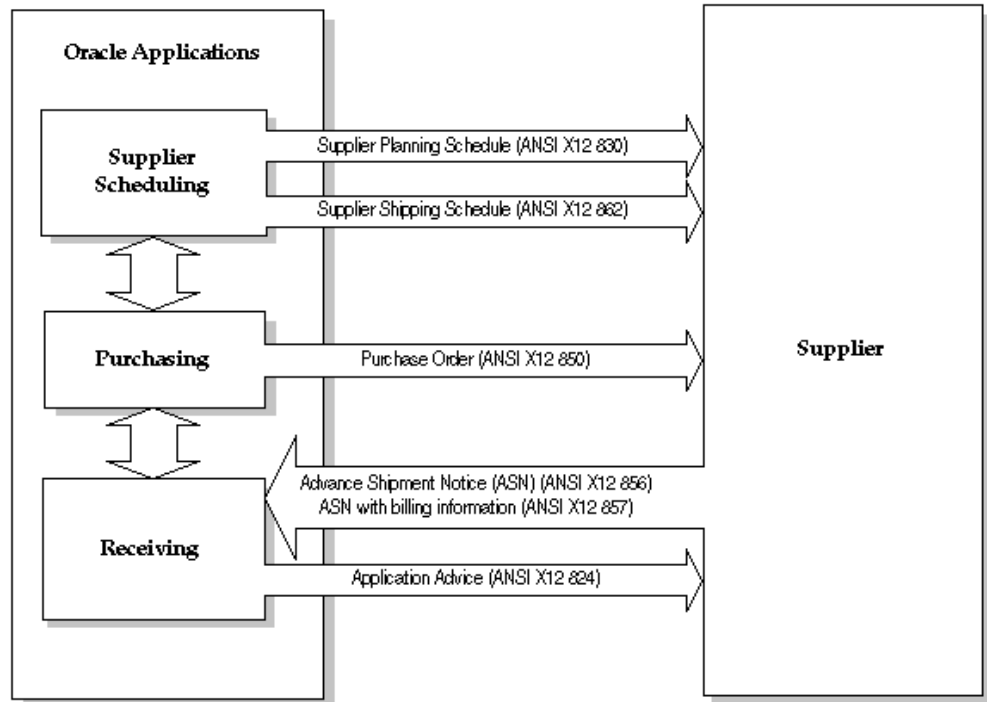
Oracle Applications

Supplier Scheduling

Supplier Planning Schedule (ANSI X12 830)

Supplier Shipping Schedule (ANSI X12 862)

Purchasing

Purchase Order (ANSI X12 850)

Supplier

Advance Shipment Notice (ASN) (ANSI X12 856)
ASN with billing information (ANSI X12 857)

Receiving

Application Advice (ANSI X12 824)